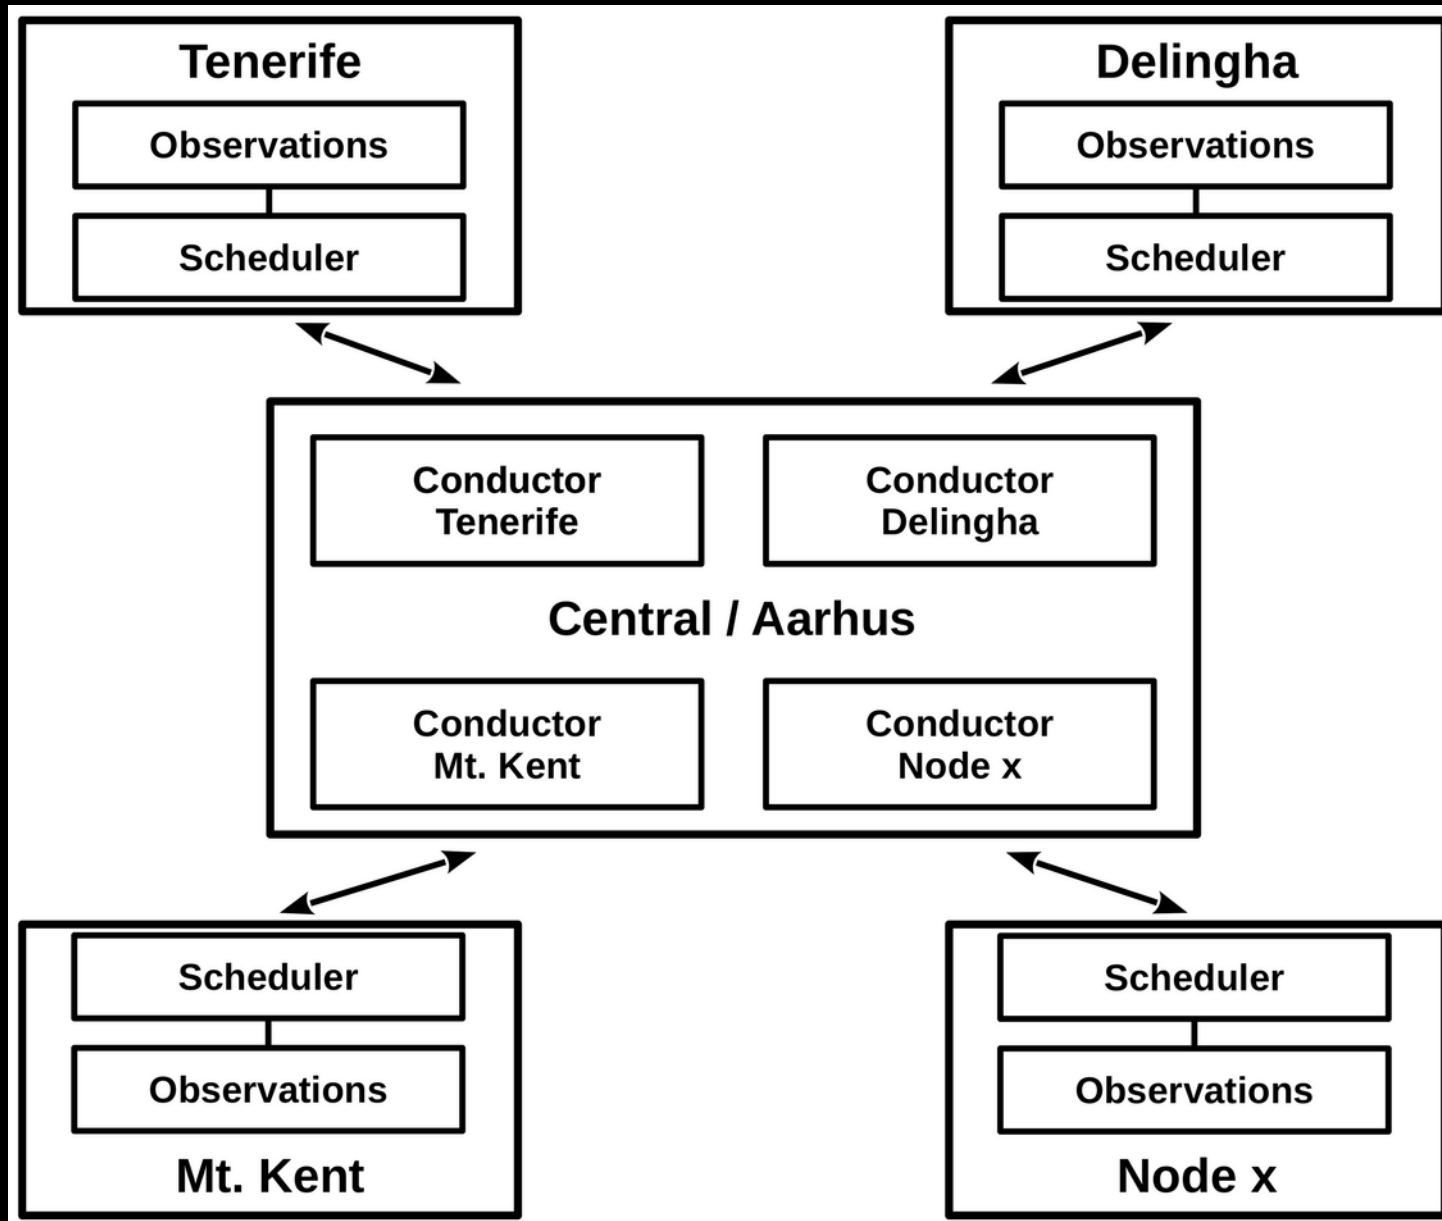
Tenerife

Observations

Scheduler

Delingha

Observations

Scheduler

Conductor Tenerife

Conductor Delingha

Central / Aarhus

Conductor Mt. Kent

Conductor Node x

Scheduler

Observations

Mt. Kent

Scheduler

Observations

Node x